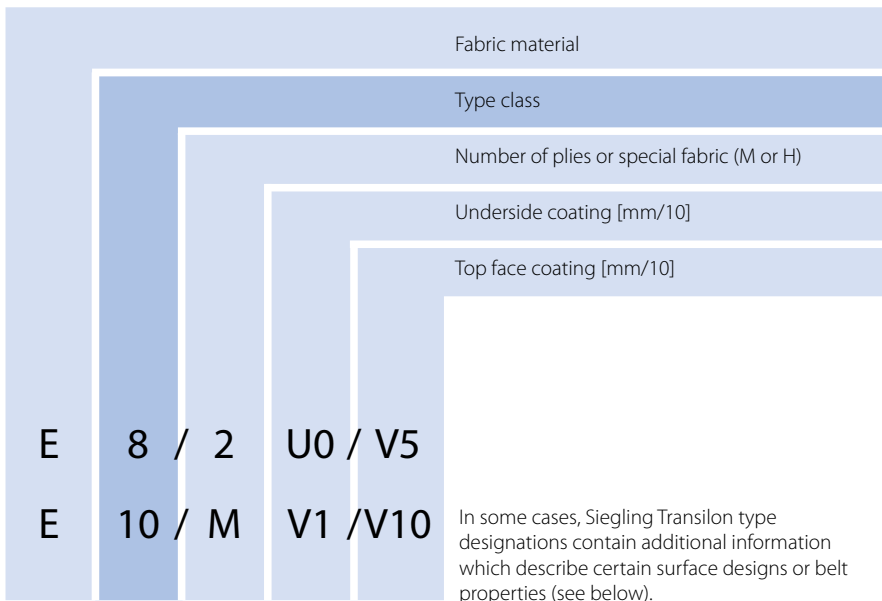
Fabric material

Type class

Number of plies or special fabric (M or H)

Underside coating [mm/10]

Top face coating [mm/10]

E 8 / 2 U0 / V5

E 10 / M V1 /V10

In some cases, Siegling Transilon type designations contain additional information which describe certain surface designs or belt properties (see below).